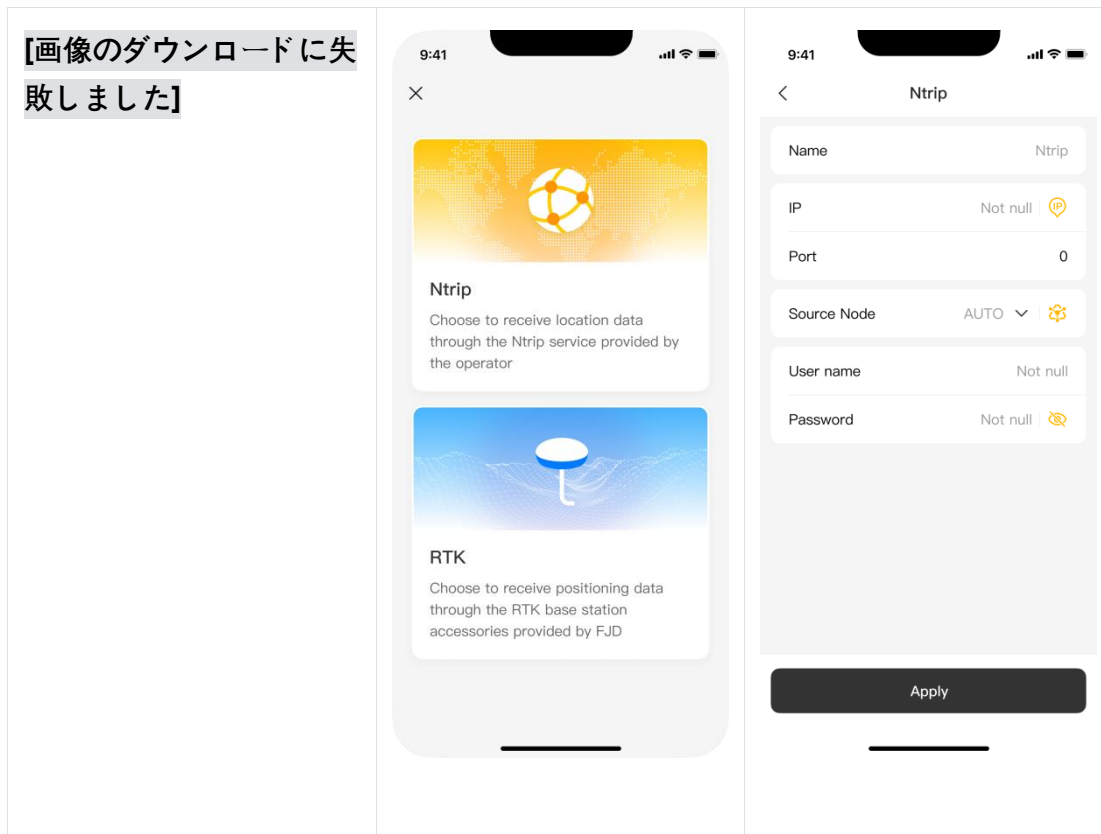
[画像のダウンロードに失敗しました]

9:41

Ntrip

Choose to receive location data through the Ntrip service provided by the operator

RTK

Choose to receive positioning data through the RTK base station accessories provided by FJD

9:41

Ntrip

| Name | Ntrip |
|---|---|
| IP | Not null |
| Port | 0 |
| Source Node | AUTO |
| User name | Not null |
| Password | Not null |

Apply